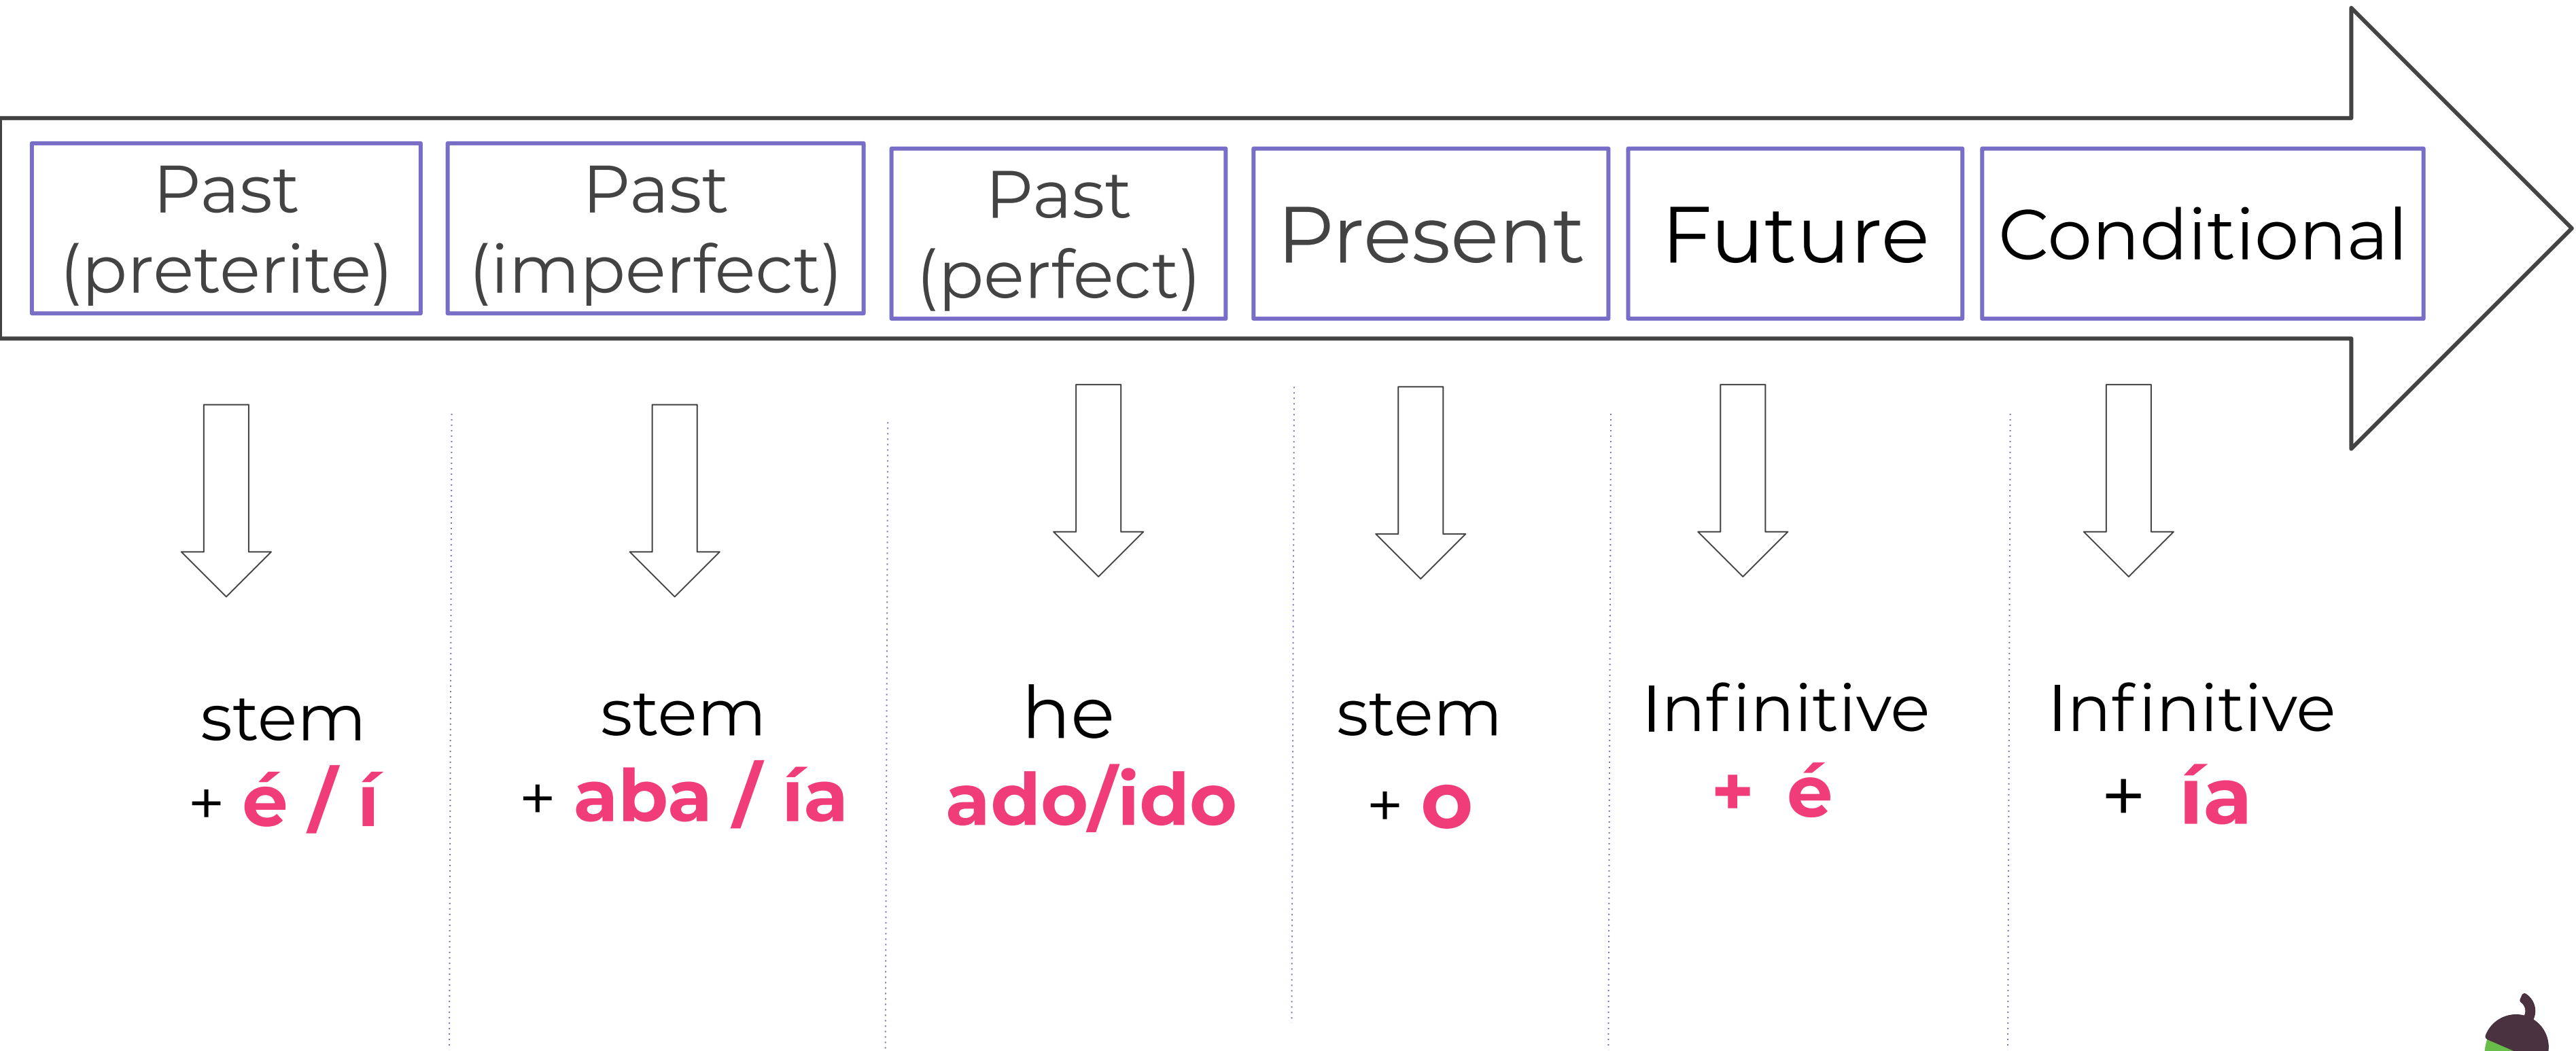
| Past (preterite) | Past (imperfect) | Past (perfect) | Present | Future | Conditional |
|---|---|---|---|---|---|
| stem + é / í | stem + aba / ía | he ado/ido | stem + o | Infinitive + é | Infinitive + ía |